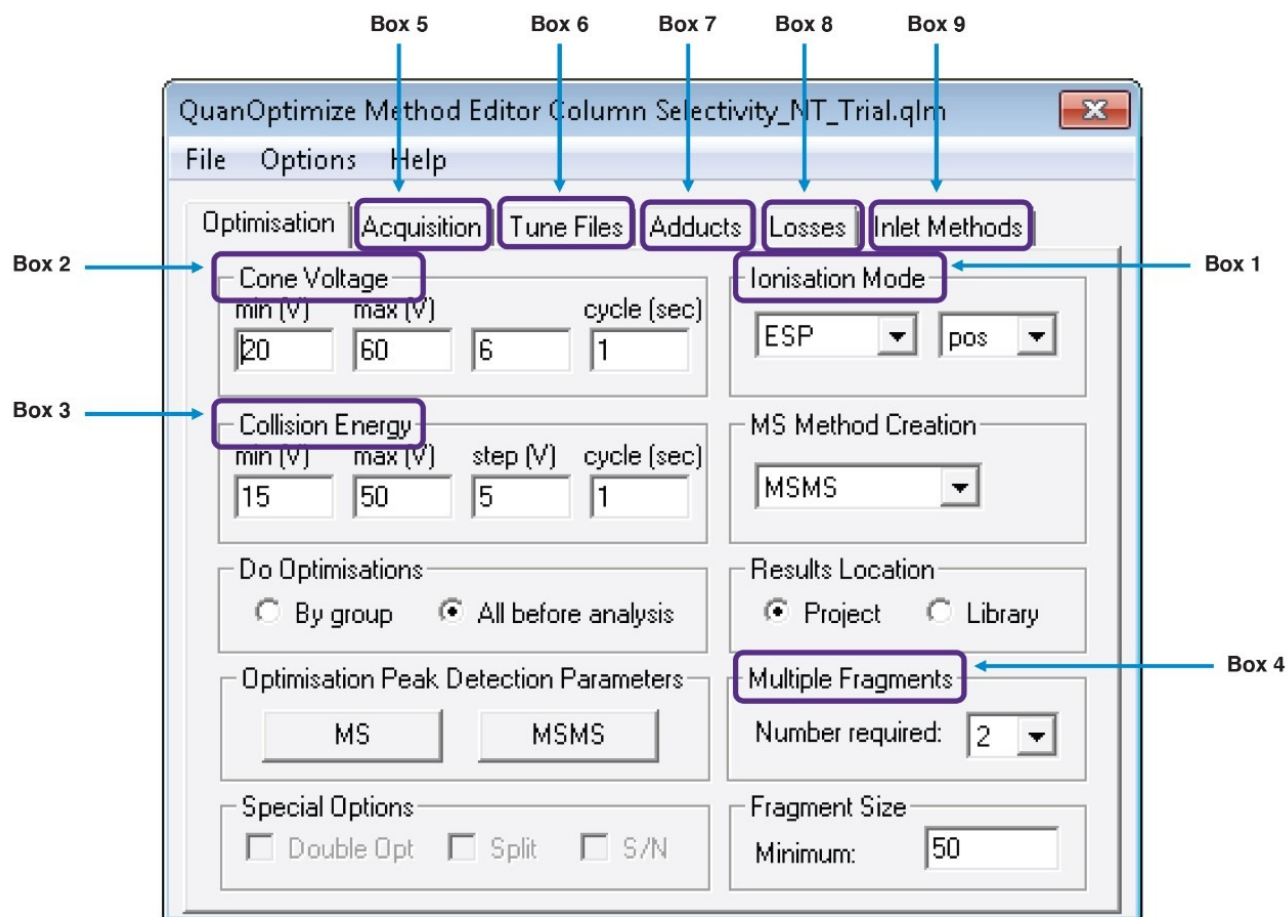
Box 5 Box 6 Box 7 Box 8 Box 9

QuanOptimize Method Editor Column Selectivity_NT_Trial.qlm

File Options Help

Optimisation Acquisition Tune Files Adducts Losses Inlet Methods

Box 2

Cone Voltage
min (V) max (V) cycle (sec)
20 60 6 1

Box 1

Ionisation Mode
ESP pos

Box 3

Collision Energy
min (V) max (V) step (V) cycle (sec)
15 50 5 1

MS Method Creation
MSMS

Do Optimisations
By group All before analysis

Results Location
Project Library

Box 4

Optimisation Peak Detection Parameters
MS MSMS

Multiple Fragments
Number required: 2

Special Options
Double Opt Split S/N

Fragment Size
Minimum: 50